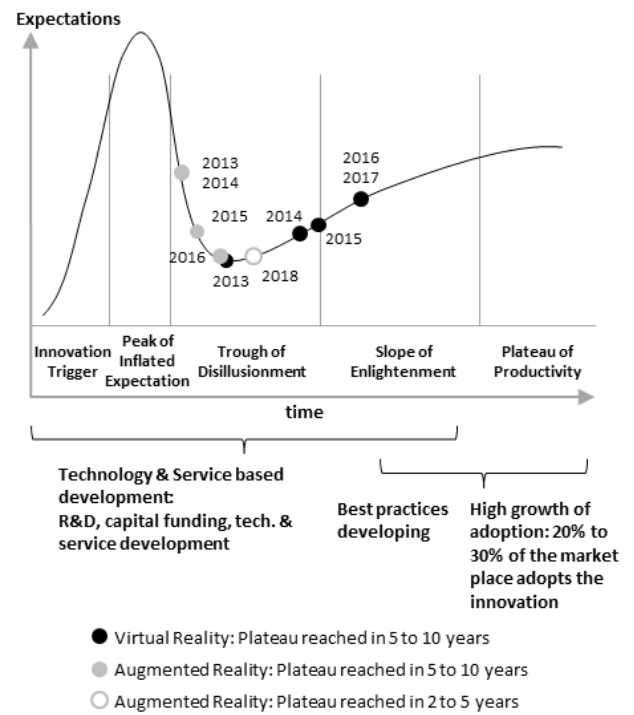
Expectations

2013
2014
2015
2016
2013
2018
2014
2015
2016
2017

Innovation Trigger

Peak of Inflated Expectation

Trough of Disillusionment

Slope of Enlightenment

Plateau of Productivity

time

Technology & Service based development: R&D, capital funding, tech. & service development

Best practices developing

High growth of adoption: 20% to 30% of the market place adopts the innovation

Virtual Reality: Plateau reached in 5 to 10 years

Augmented Reality: Plateau reached in 5 to 10 years

Augmented Reality: Plateau reached in 2 to 5 years